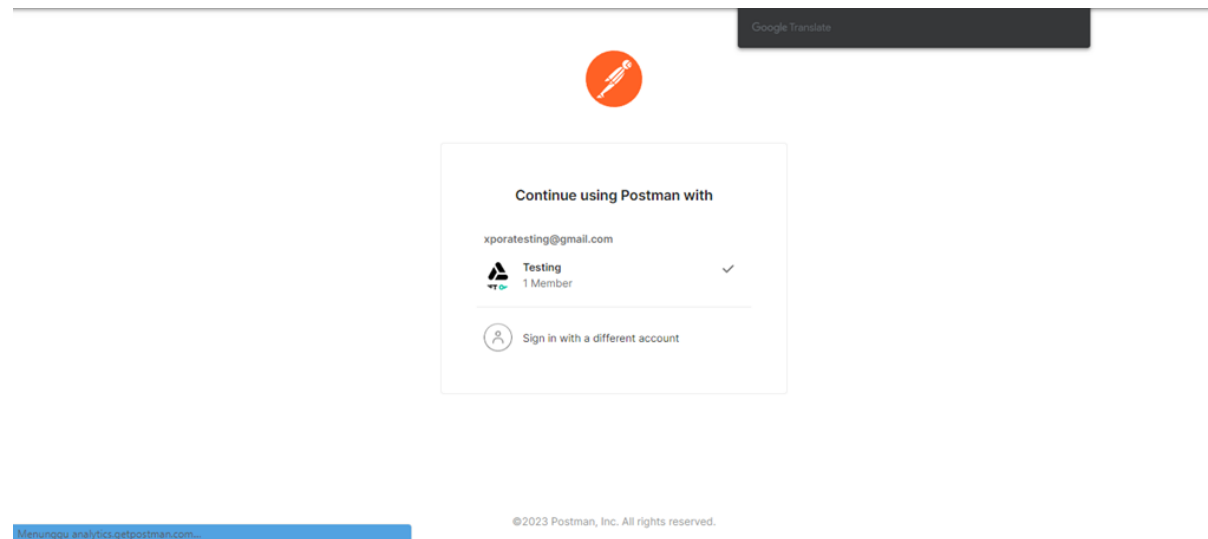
Google Translate

Continue using Postman with

xporatesting@gmail.com

Testing
1 Member

Sign in with a different account

©2023 Postman, Inc. All rights reserved.

Menunggu analytics.getpostman.com...